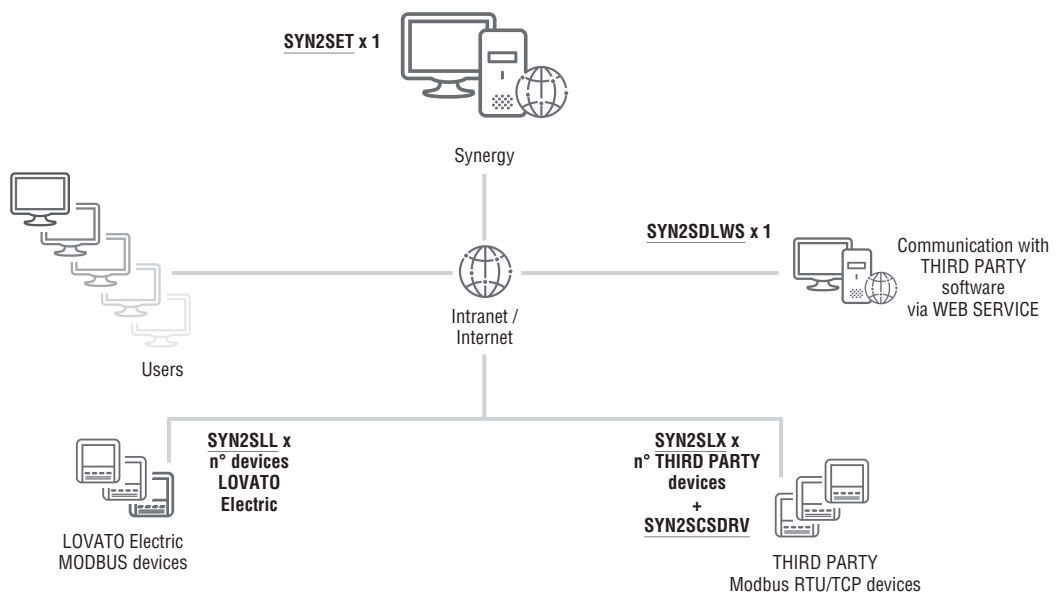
SYN2SET x 1

Synergy

SYN2SDLWS x 1

Communication with THIRD PARTY software via WEB SERVICE

Intranet / Internet

Users

SYN2SLL x n° devices LOVATO Electric

SYN2SLX x n° THIRD PARTY devices + SYN2SCSDRV

LOVATO Electric MODBUS devices

THIRD PARTY Modbus RTU/TCP devices